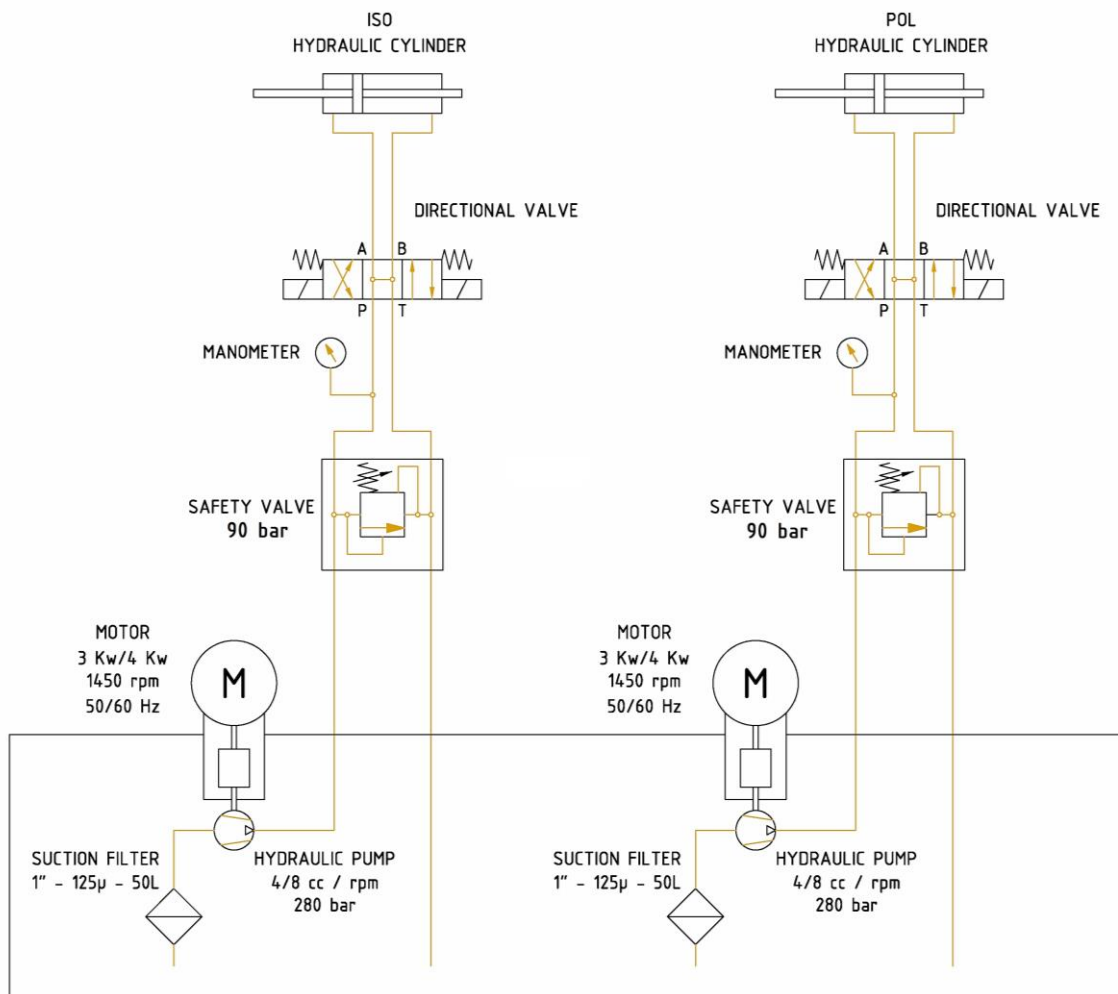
ISO
HYDRAULIC CYLINDER

DIRECTIONAL VALVE

A B
P T

MANOMETER

SAFETY VALVE
90 bar

MOTOR
3 Kw/4 Kw
1450 rpm
50/60 Hz

M

SUCTION FILTER
1" - 125µ - 50L

HYDRAULIC PUMP
4/8 cc / rpm
280 bar

POL
HYDRAULIC CYLINDER

DIRECTIONAL VALVE

A B
P T

MANOMETER

SAFETY VALVE
90 bar

MOTOR
3 Kw/4 Kw
1450 rpm
50/60 Hz

M

SUCTION FILTER
1" - 125µ - 50L

HYDRAULIC PUMP
4/8 cc / rpm
280 bar